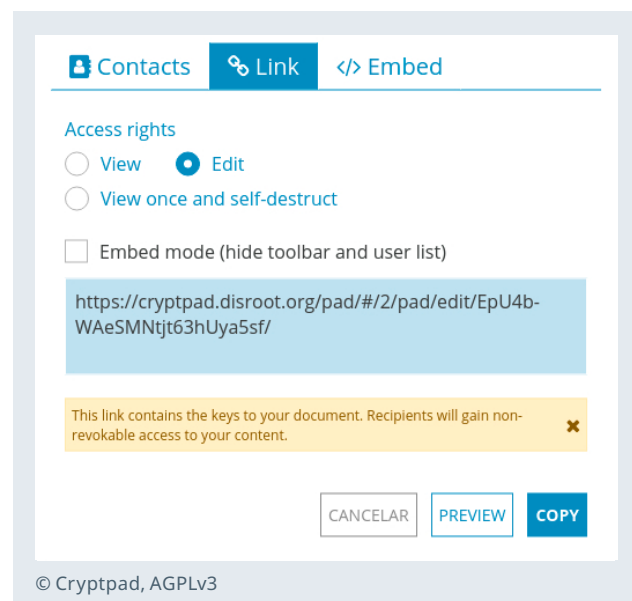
Contacts Link </> Embed

Access rights

View Edit

View once and self-destruct

Embed mode (hide toolbar and user list)

https://cryptpad.disroot.org/pad/#/2/pad/edit/EpU4b-WAeSMNtjt63hUya5sf/

This link contains the keys to your document. Recipients will gain non-revokable access to your content.

CANCELAR PREVIEW COPY

© Cryptpad, AGPLv3